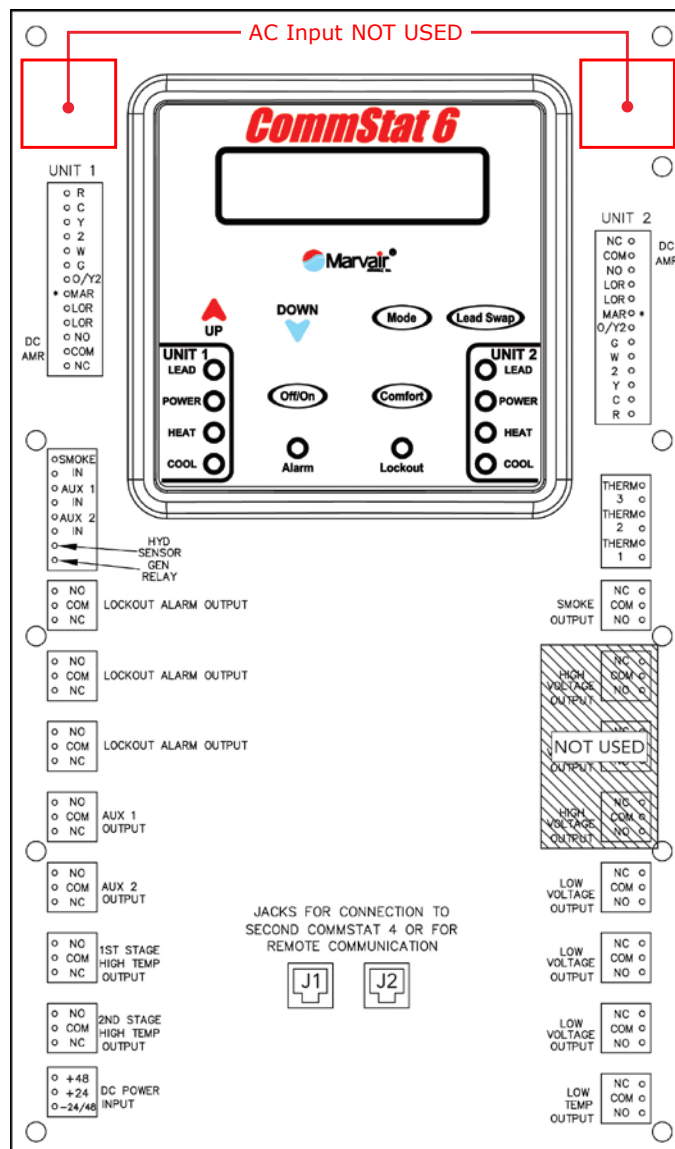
AC Input NOT USED

CommStat 6

Marvair

UP

DOWN

Mode

Lead Swap

UNIT 1
LEAD
POWER
HEAT
COOL

Off/On

Comfort

Alarm

Lockout

UNIT 2
LEAD
POWER
HEAT
COOL

UNIT 1
R
C
Y
2
W
G
O/Y2
MAR
LOR
LOR
NO
COM
NC

DC AMR

UNIT 2
NC
COM
NO
LOR
LOR
MAR
O/Y2
G
W
2
Y
C
R

DC AMR

SMOKE IN
AUX 1 IN
AUX 2 IN
HYD SENSOR
GEN RELAY

NO COM NC LOCKOUT ALARM OUTPUT

NO COM NC LOCKOUT ALARM OUTPUT

NO COM NC LOCKOUT ALARM OUTPUT

NO COM NC AUX 1 OUTPUT

NO COM NC AUX 2 OUTPUT

NO COM NC 1ST STAGE HIGH TEMP OUTPUT

NO COM NC 2ND STAGE HIGH TEMP OUTPUT

+48 +24 -24/48 DC POWER INPUT

THERM 3
THERM 2
THERM 1

SMOKE OUTPUT NC COM NO

HIGH VOLTAGE OUTPUT NC COM NO

NOT USED

HIGH VOLTAGE OUTPUT NC COM NO

LOW VOLTAGE OUTPUT NC COM NO

LOW VOLTAGE OUTPUT NC COM NO

LOW VOLTAGE OUTPUT NC COM NO

LOW TEMP OUTPUT NC COM NO

JACKS FOR CONNECTION TO SECOND COMMSTAT 4 OR FOR REMOTE COMMUNICATION

J1 J2